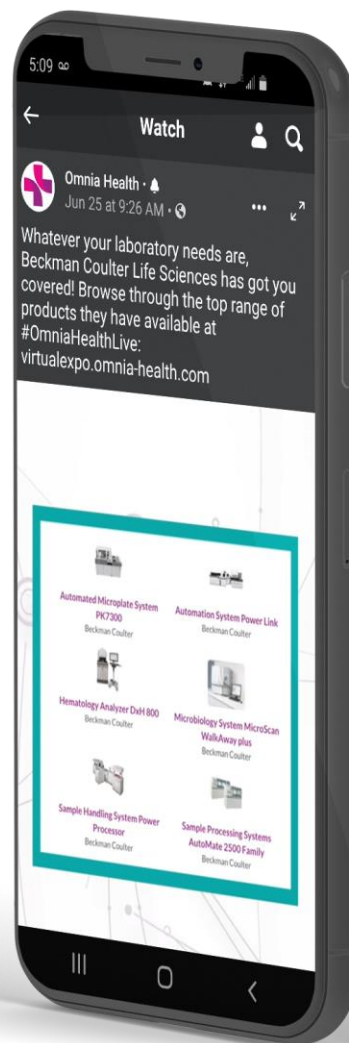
5:09

Watch

Omnia Health ·
Jun 25 at 9:26 AM ·

Whatever your laboratory needs are, Beckman Coulter Life Sciences has got you covered! Browse through the top range of products they have available at #OmniaHealthLive: virtualexpo.omnia-health.com

Automated Microplate System PK7300
Beckman Coulter

Automation System Power Link
Beckman Coulter

Hematology Analyzer DxH 800
Beckman Coulter

Microbiology System MicroScan WalkAway plus
Beckman Coulter

Sample Handling System Power Processor
Beckman Coulter

Sample Processing Systems AutoMate 2500 Family
Beckman Coulter